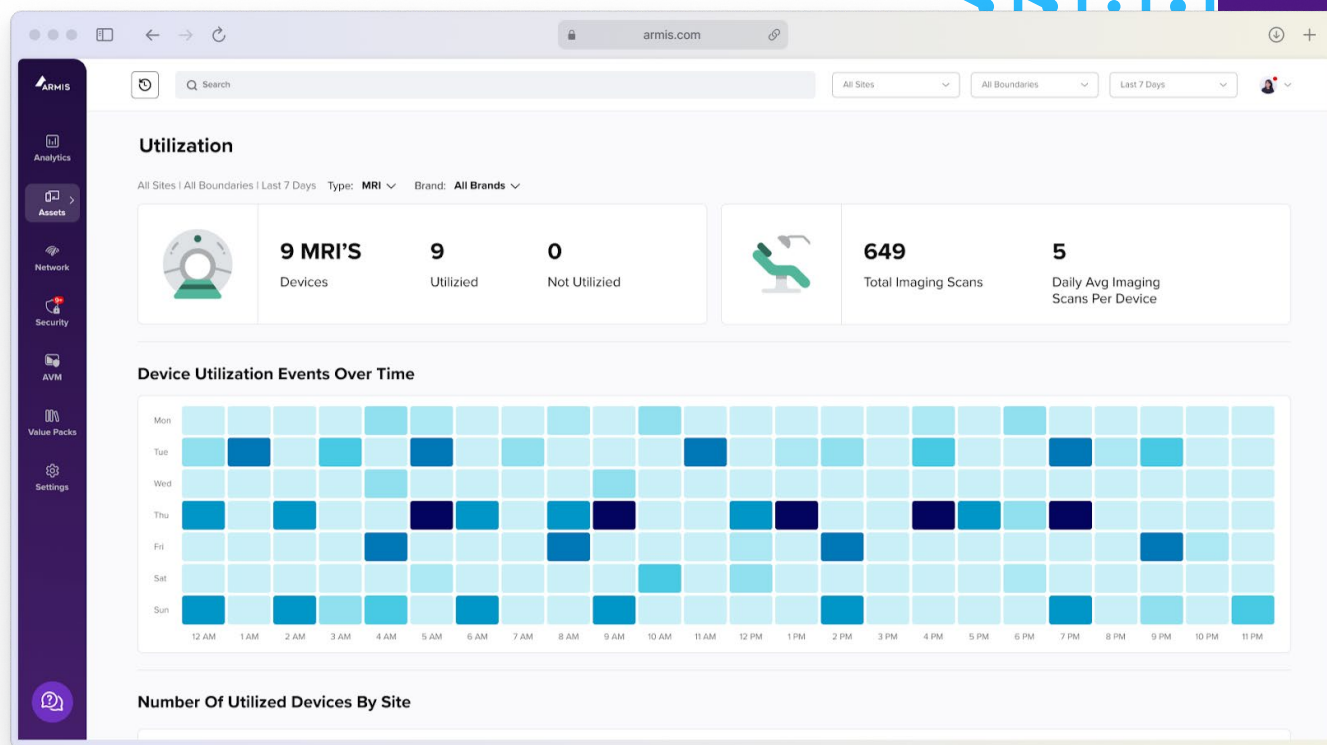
armis.com

ARMIS

Analytics

Assets

Network

Security

AVM

Value Packs

Settings

Search

All Sites

All Boundaries

Last 7 Days

Utilization

All Sites | All Boundaries | Last 7 Days Type: MRI Brand: All Brands

9 MRI'S
Devices

9
Utilized

0
Not Utilized

649
Total Imaging Scans

5
Daily Avg Imaging Scans Per Device

Device Utilization Events Over Time

Mon
Tue
Wed
Thu
Fri
Sat
Sun

12 AM 1 AM 2 AM 3 AM 4 AM 5 AM 6 AM 7 AM 8 AM 9 AM 10 AM 11 AM 12 PM 1 PM 2 PM 3 PM 4 PM 5 PM 6 PM 7 PM 8 PM 9 PM 10 PM 11 PM

Number Of Utilized Devices By Site